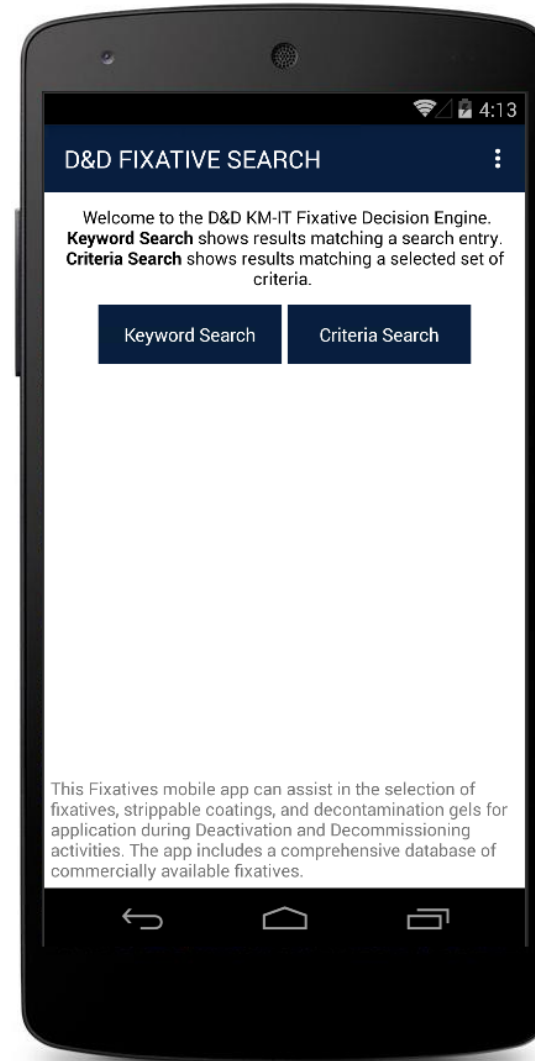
4:13

D&D FIXATIVE SEARCH

Welcome to the D&D KM-IT Fixative Decision Engine. **Keyword Search** shows results matching a search entry. **Criteria Search** shows results matching a selected set of criteria.

Keyword Search

Criteria Search

This Fixatives mobile app can assist in the selection of fixatives, strippable coatings, and decontamination gels for application during Deactivation and Decommissioning activities. The app includes a comprehensive database of commercially available fixatives.